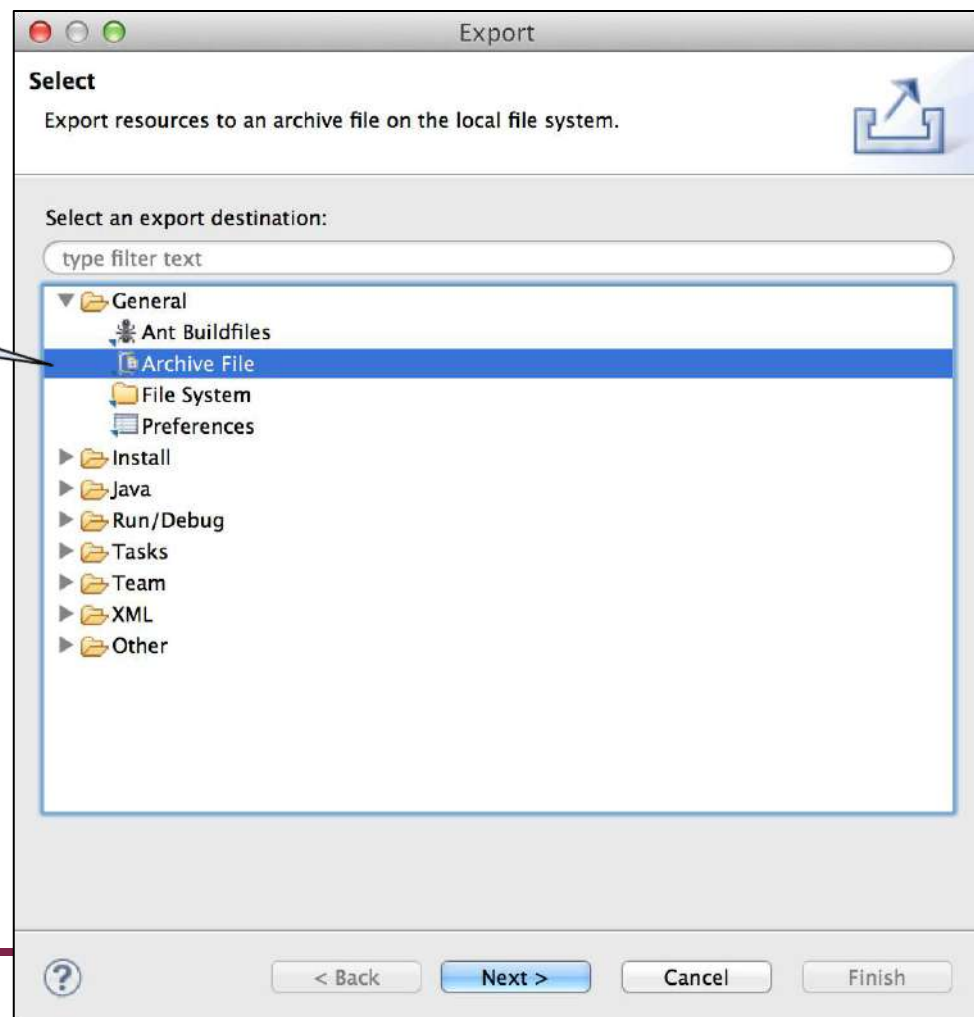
Export

Select

Export resources to an archive file on the local file system.

Select an export destination:

type filter text

General
Ant Buildfiles
Archive File
File System
Preferences
Install
Java
Run/Debug
Tasks
Team
XML
Other

?

< Back

Next >

Cancel

Finish